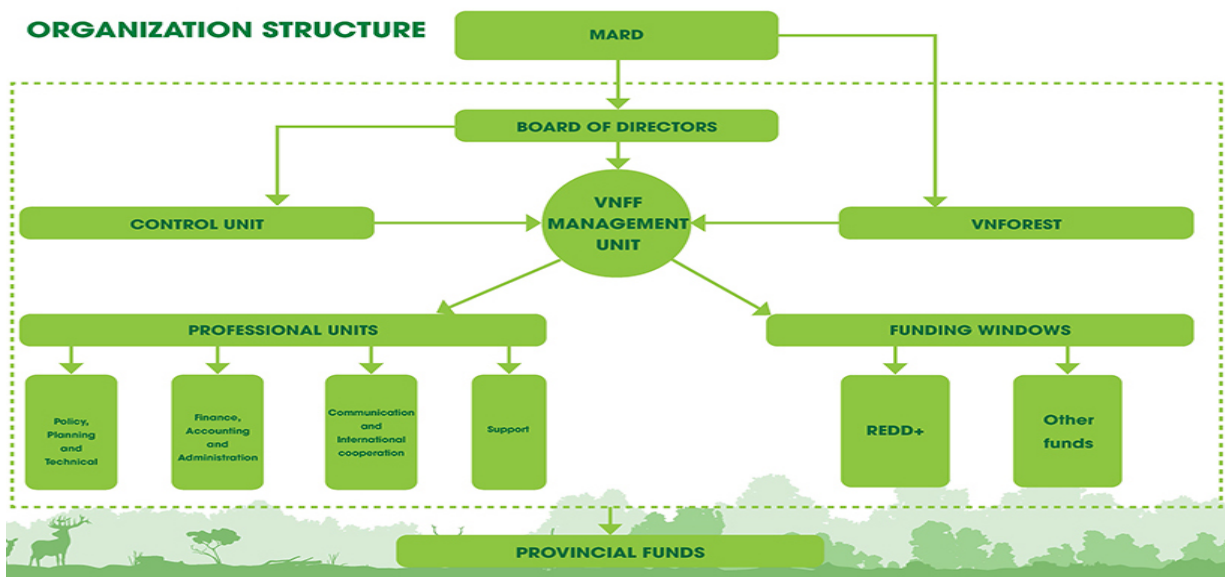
ORGANIZATION STRUCTURE

MARD

BOARD OF DIRECTORS

CONTROL UNIT

VNFF MANAGEMENT UNIT

VNFOREST

PROFESSIONAL UNITS

FUNDING WINDOWS

Policy, Planning and Technical

Finance, Accounting and Administration

Communication and International cooperation

Support

REDD+

Other funds

PROVINCIAL FUNDS